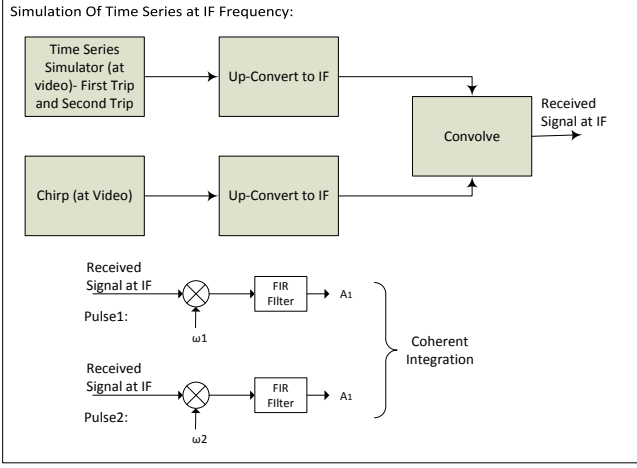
Simulation Of Time Series at IF Frequency:

Time Series Simulator (at video)- First Trip and Second Trip

Up-Convert to IF

Convolve

Received Signal at IF

Chirp (at Video)

Up-Convert to IF

Received Signal at IF

FIR FIlter

$A_1$

Pulse1:

ω1

Coherent Integration

Received Signal at IF

FIR FIlter

$A_1$

Pulse2:

ω2